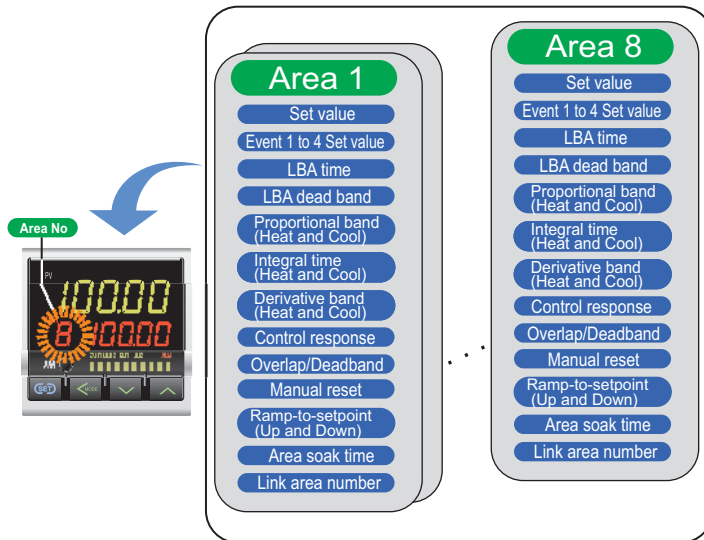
Area No

PV

100.00

8 100.00

SET

Area 1

Set value

Event 1 to 4 Set value

LBA time

LBA dead band

Proportional band (Heat and Cool)

Integral time (Heat and Cool)

Derivative band (Heat and Cool)

Control response

Overlap/Deadband

Manual reset

Ramp-to-setpoint (Up and Down)

Area soak time

Link area number

. . .

Area 8

Set value

Event 1 to 4 Set value

LBA time

LBA dead band

Proportional band (Heat and Cool)

Integral time (Heat and Cool)

Derivative band (Heat and Cool)

Control response

Overlap/Deadband

Manual reset

Ramp-to-setpoint (Up and Down)

Area soak time

Link area number